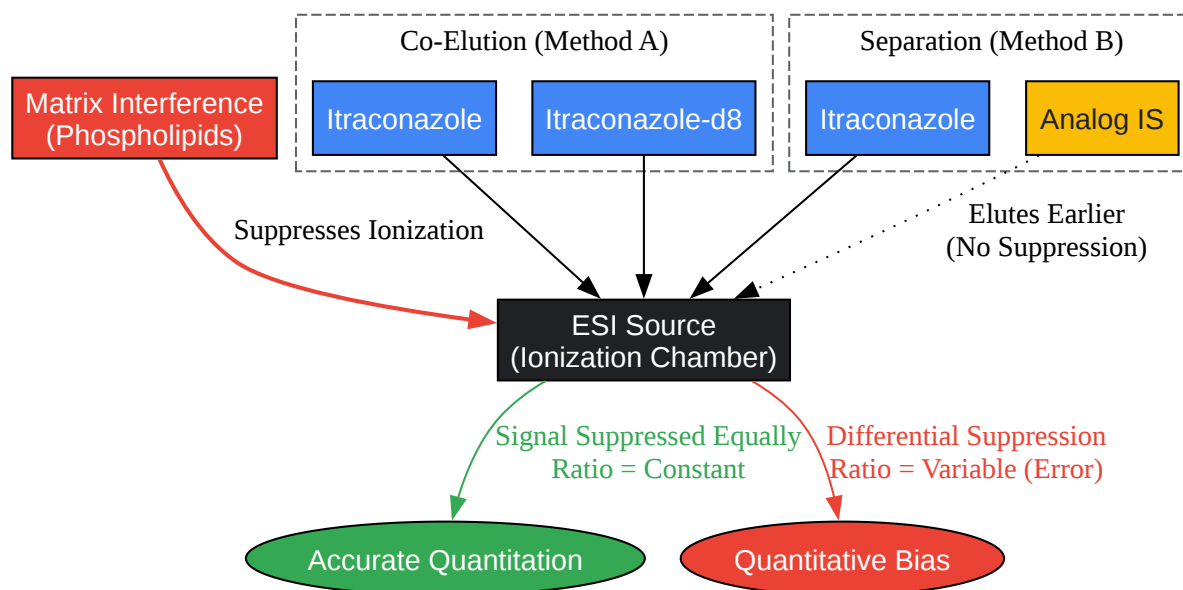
Matrix Interference
(Phospholipids)

Co-Elution (Method A)

Itraconazole

Itraconazole-d8

Separation (Method B)

Itraconazole

Analog IS

Suppresses Ionization

Elutes Earlier
(No Suppression)

ESI Source
(Ionization Chamber)

Signal Suppressed Equally
Ratio = Constant

Differential Suppression
Ratio = Variable (Error)

Accurate Quantitation

Quantitative Bias